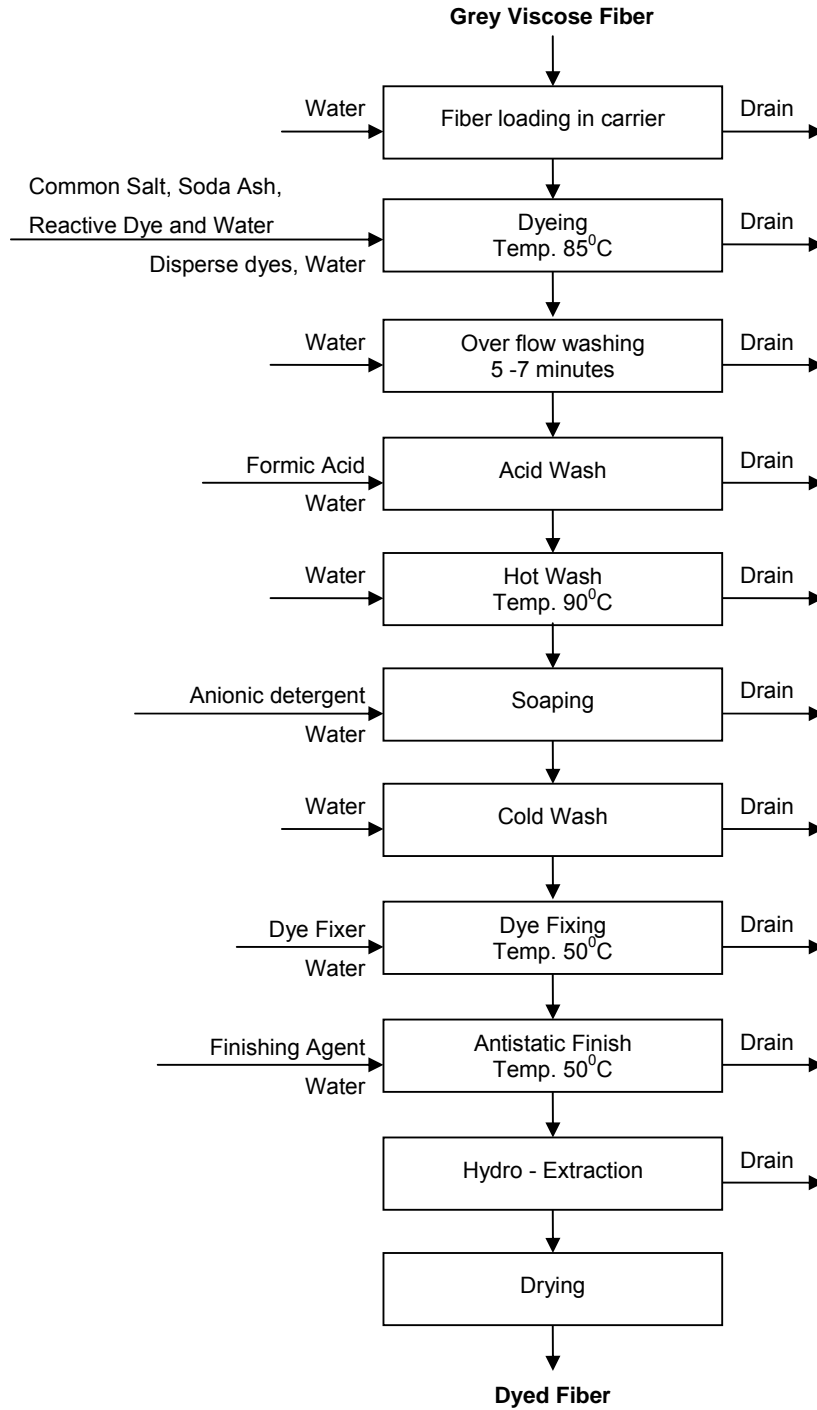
Grey Viscose Fiber

Water

Fiber loading in carrier

Drain

Common Salt, Soda Ash, Reactive Dye and Water

Disperse dyes, Water

Dyeing
Temp. $85^0$C

Drain

Water

Over flow washing
5 -7 minutes

Drain

Formic Acid
Water

Acid Wash

Drain

Water

Hot Wash
Temp. $90^0$C

Drain

Anionic detergent
Water

Soaping

Drain

Water

Cold Wash

Drain

Dye Fixer
Water

Dye Fixing
Temp. $50^0$C

Drain

Finishing Agent
Water

Antistatic Finish
Temp. $50^0$C

Drain

Hydro - Extraction

Drain

Drying

Dyed Fiber